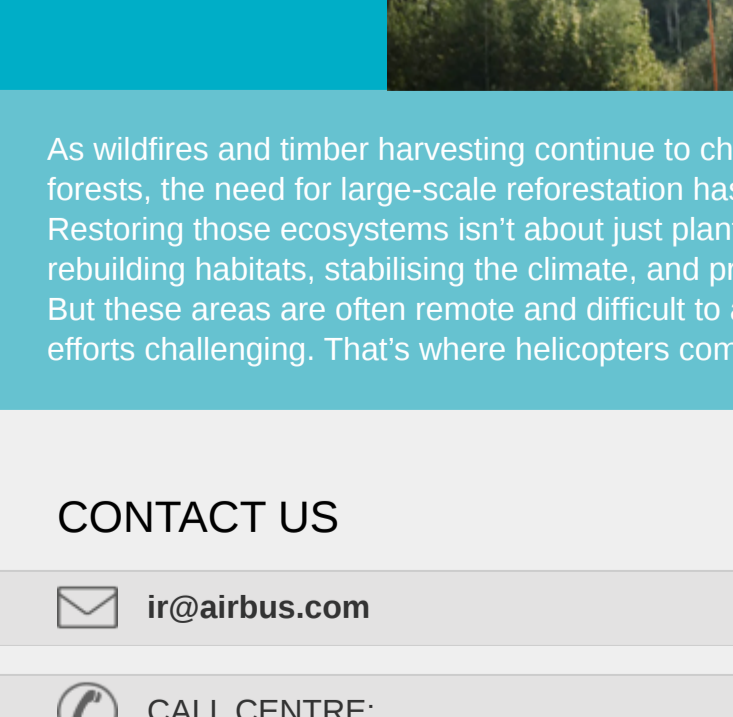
As wildfires and timber harvesting continue to ch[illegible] forests, the need for large-scale reforestation has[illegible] Restoring those ecosystems isn’t about just plan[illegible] rebuilding habitats, stabilising the climate, and pr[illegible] But these areas are often remote and difficult to a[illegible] efforts challenging. That’s where helicopters com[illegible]

CONTACT US

ir@airbus.com

CALL CENTRE: